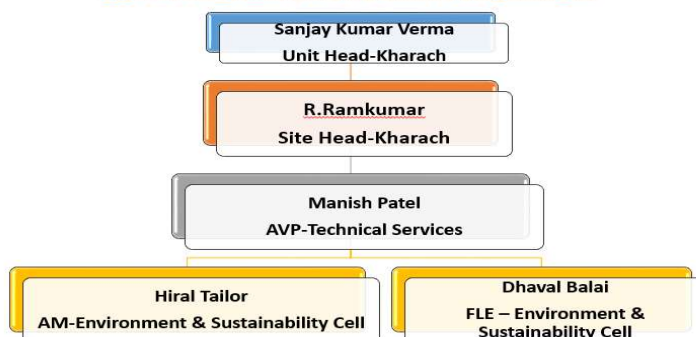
Sanjay Kumar Verma
Unit Head-Kharach

R.Ramkumar
Site Head-Kharach

Manish Patel
AVP-Technical Services

Hiral Tailor
AM-Environment & Sustainability Cell

Dhaval Balai
FLE – Environment & Sustainability Cell